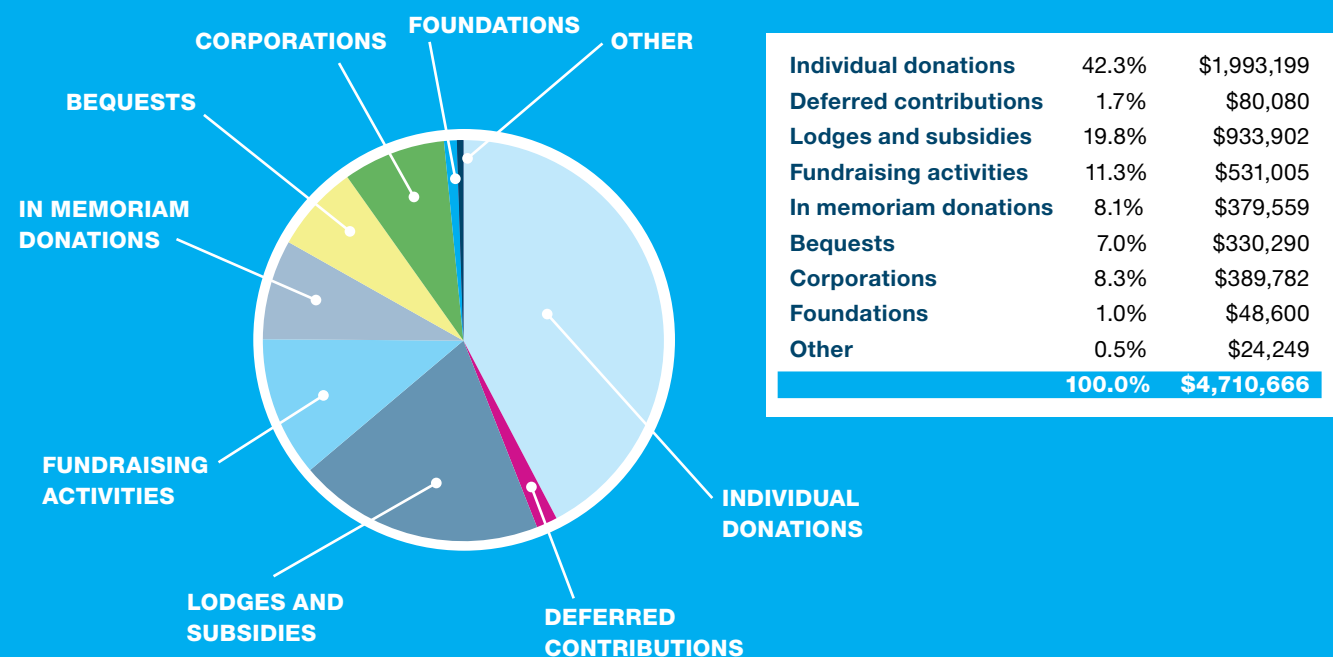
CORPORATIONS

FOUNDATIONS

OTHER

BEQUESTS

IN MEMORIAM DONATIONS

FUNDRAISING ACTIVITIES

LODGES AND SUBSIDIES

DEFERRED CONTRIBUTIONS

INDIVIDUAL DONATIONS

| | | |
|---|---|---|
| Individual donations | 42.3% | $1,993,199 |
| Deferred contributions | 1.7% | $80,080 |
| Lodges and subsidies | 19.8% | $933,902 |
| Fundraising activities | 11.3% | $531,005 |
| In memoriam donations | 8.1% | $379,559 |
| Bequests | 7.0% | $330,290 |
| Corporations | 8.3% | $389,782 |
| Foundations | 1.0% | $48,600 |
| Other | 0.5% | $24,249 |
| | 100.0% | $4,710,666 |